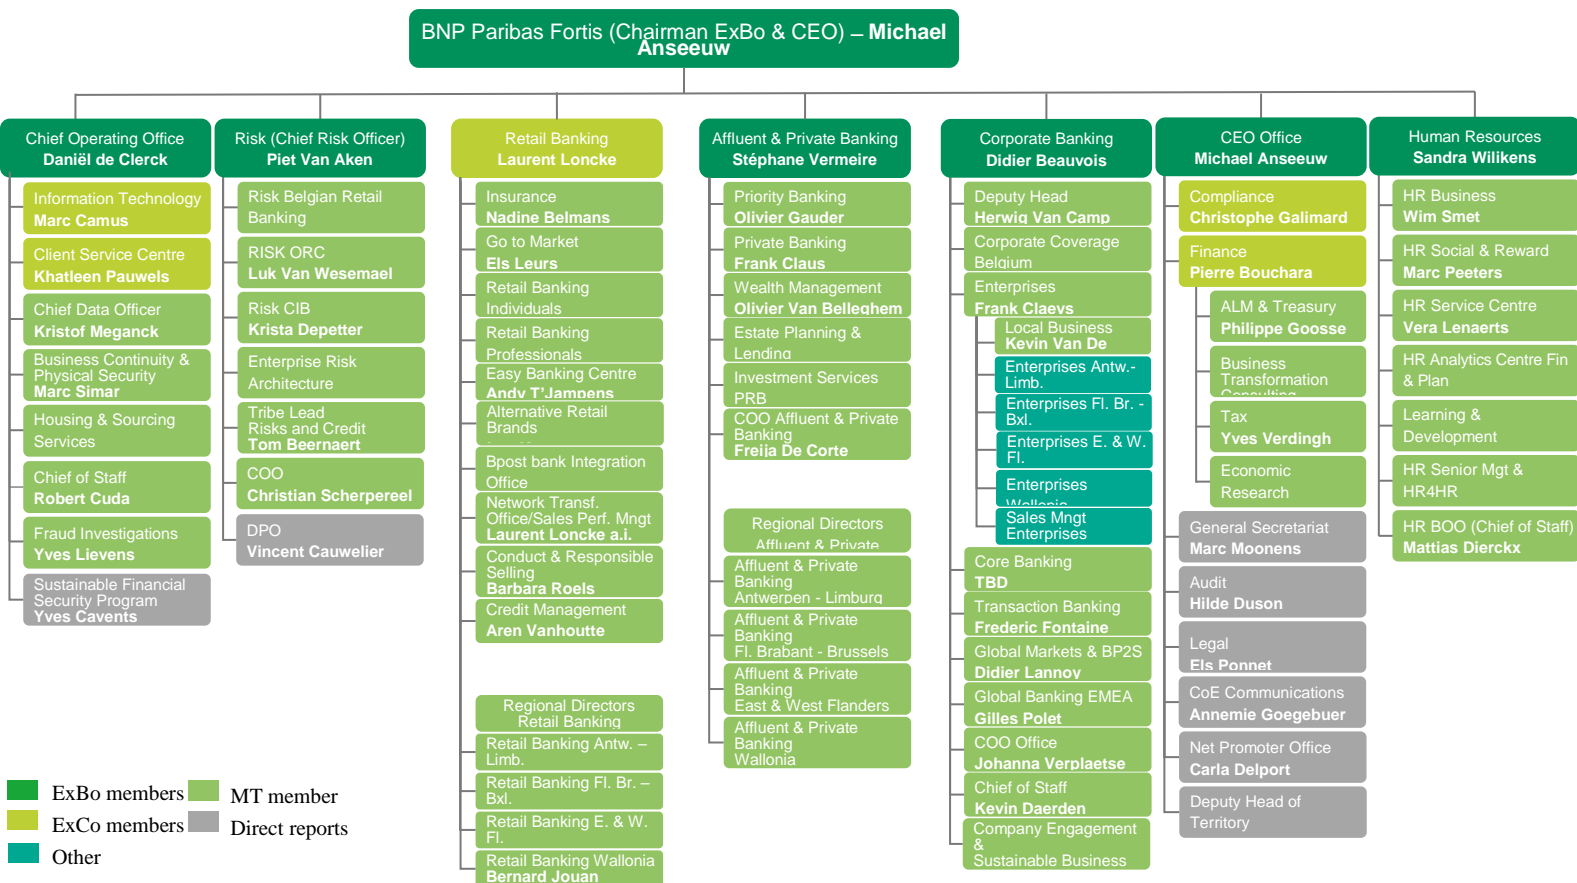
BNP Paribas Fortis (Chairman ExBo & CEO) – Michael Anseeuw

Chief Operating Office
Daniël de Clerck

Information Technology
Marc Camus

Client Service Centre
Khatleen Pauwels

Chief Data Officer
Kristof Meganck

Business Continuity & Physical Security
Marc Simar

Housing & Sourcing Services

Chief of Staff
Robert Cuda

Fraud Investigations
Yves Lievens

Sustainable Financial Security Program
Yves Cavents

Risk (Chief Risk Officer)
Piet Van Aken

Risk Belgian Retail Banking

RISK ORC
Luk Van Wesemael

Risk CIB
Krista Depetter

Enterprise Risk Architecture

Tribe Lead Risks and Credit
Tom Beernaert

COO
Christian Scherpereel

DPO
Vincent Cauwelier

Retail Banking
Laurent Loncke

Insurance
Nadine Belmans

Go to Market
Els Leurs

Retail Banking Individuals

Retail Banking Professionals

Easy Banking Centre
Andy T'Jampens

Alternative Retail Brands

Bpost bank Integration Office

Network Transf. Office/Sales Perf. Mngt
Laurent Loncke a.i.

Conduct & Responsible Selling
Barbara Roels

Credit Management
Aren Vanhoutte

Regional Directors Retail Banking

Retail Banking Antw. – Limb.

Retail Banking Fl. Br. – Bxl.

Retail Banking E. & W. Fl.

Retail Banking Wallonia
Bernard Jouan

Affluent & Private Banking
Stéphane Vermeire

Priority Banking
Olivier Gauder

Private Banking
Frank Claus

Wealth Management
Olivier Van Belleghem

Estate Planning & Lending

Investment Services PRB

COO Affluent & Private Banking
Freija De Corte

Regional Directors Affluent & Private

Affluent & Private Banking Antwerpen - Limburg

Affluent & Private Banking Fl. Brabant - Brussels

Affluent & Private Banking East & West Flanders

Affluent & Private Banking Wallonia

Corporate Banking
Didier Beauvois

Deputy Head
Herwig Van Camp

Corporate Coverage Belgium

Enterprises
Frank Claeys

Local Business
Kevin Van De

Enterprises Antw.-Limb.

Enterprises Fl. Br. - Bxl.

Enterprises E. & W. Fl.

Enterprises Wallonie

Sales Mngt Enterprises

Core Banking
TBD

Transaction Banking
Frederic Fontaine

Global Markets & BP2S
Didier Lannoy

Global Banking EMEA
Gilles Polet

COO Office
Johanna Verplaetse

Chief of Staff
Kevin Daerden

Company Engagement & Sustainable Business

CEO Office
Michael Anseeuw

Compliance
Christophe Galimard

Finance
Pierre Bouchara

ALM & Treasury
Philippe Goosse

Business Transformation Consulting

Tax
Yves Verdingh

Economic Research

General Secretariat
Marc Moonens

Audit
Hilde Duson

Legal
Els Ponnet

CoE Communications
Annemie Goegebuer

Net Promoter Office
Carla Delport

Deputy Head of Territory

Human Resources
Sandra Wilikens

HR Business
Wim Smet

HR Social & Reward
Marc Peeters

HR Service Centre
Vera Lenaerts

HR Analytics Centre Fin & Plan

Learning & Development

HR Senior Mgt & HR4HR

HR BOO (Chief of Staff)
Mattias Dierckx

ExBo members
MT member
ExCo members
Direct reports
Other